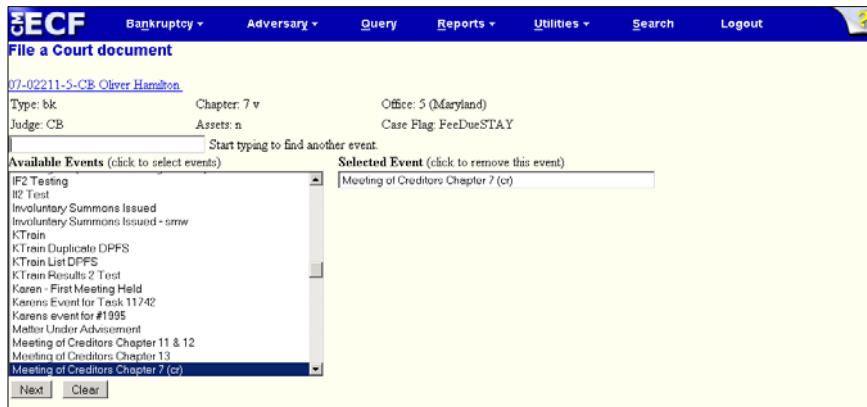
ECF Bankruptcy ▾ Adversary ▾ Query Reports ▾ Utilities ▾ Search Logout

File a Court document

07-02211-5-CB Oliver Hamilton

Type: bk Chapter: 7 v Office: 5 (Maryland)

Judge: CB Assets: n Case Flag: FeeDueSTAY

Start typing to find another event.

Available Events (click to select events)

IF2 Testing
Il2 Test
Involuntary Summons Issued
Involuntary Summons Issued - smw
KTrain
KTrain Duplicate DPFS
KTrain List DPFS
KTrain Results 2 Test
Karen - First Meeting Held
Karens Event for Task 11742
Karens event for #1995
Matter Under Advisement
Meeting of Creditors Chapter 11 & 12
Meeting of Creditors Chapter 13
Meeting of Creditors Chapter 7 (cr)

Selected Event (click to remove this event)

Meeting of Creditors Chapter 7 (cr)

Next Clear